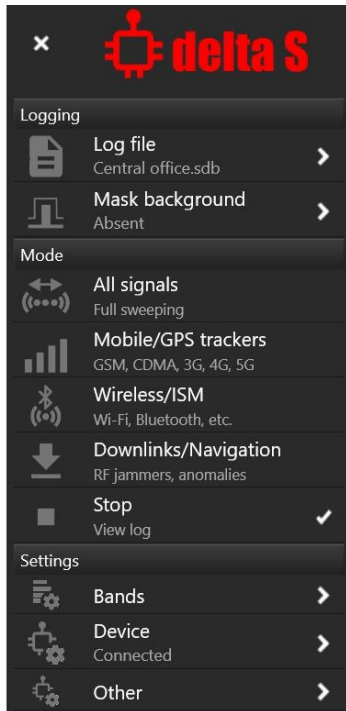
×

delta S

Logging

Log file
Central office.sdb

Mask background
Absent

Mode

All signals
Full sweeping

Mobile/GPS trackers
GSM, CDMA, 3G, 4G, 5G

Wireless/ISM
Wi-Fi, Bluetooth, etc.

Downlinks/Navigation
RF jammers, anomalies

Stop
View log

Settings

Bands

Device
Connected

Other